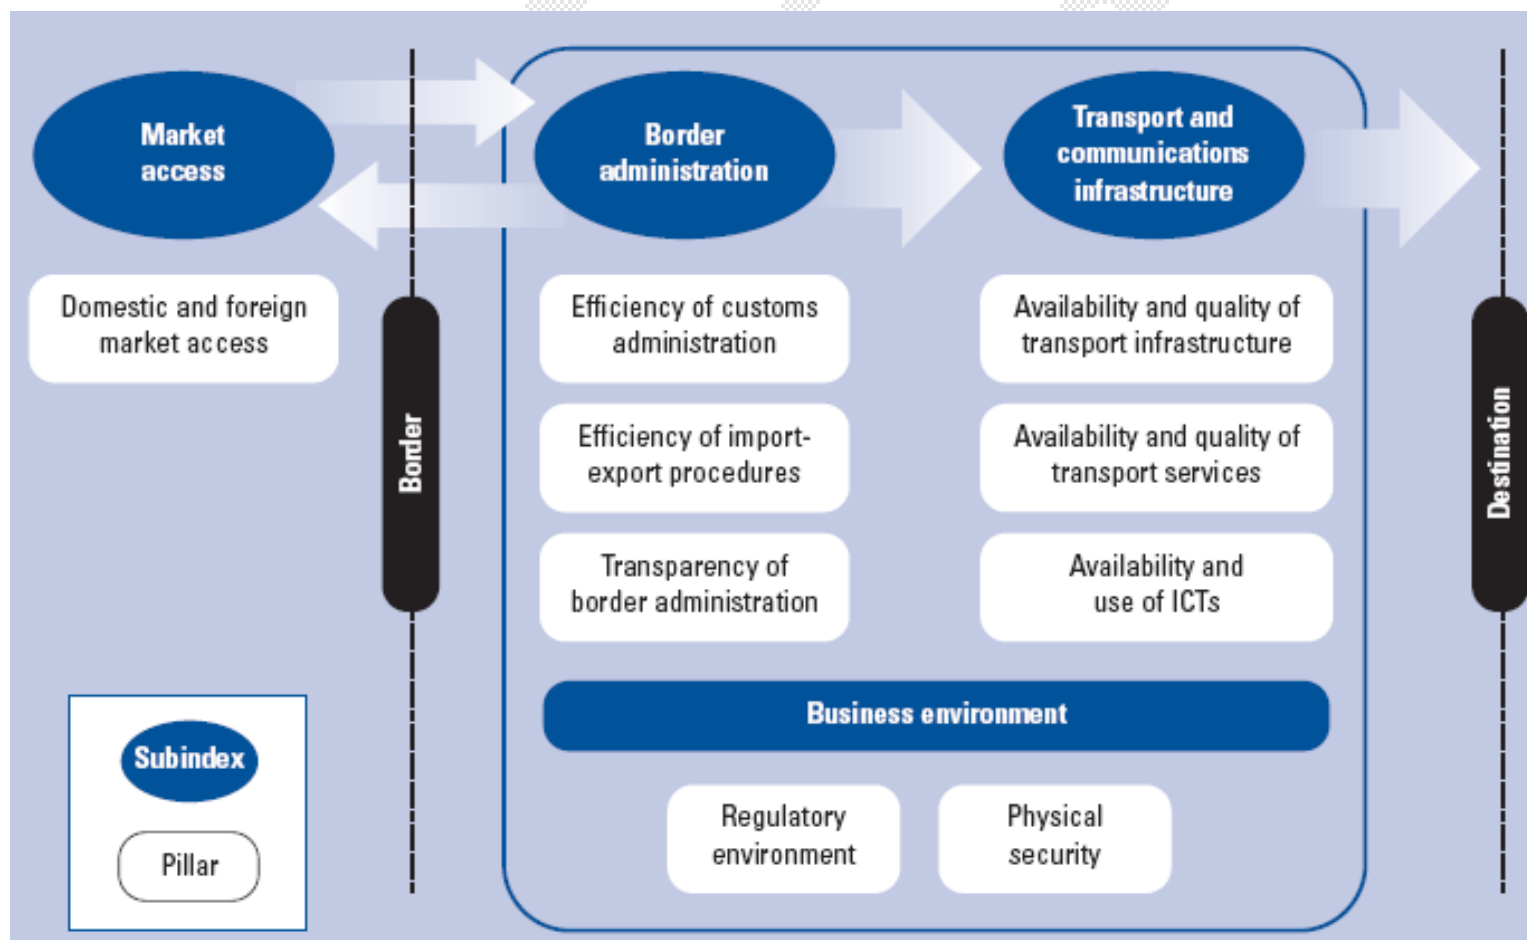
Market access

Border administration

Transport and communications infrastructure

Domestic and foreign market access

Border

Efficiency of customs administration

Efficiency of import-export procedures

Transparency of border administration

Availability and quality of transport infrastructure

Availability and quality of transport services

Availability and use of ICTs

Destination

Business environment

Regulatory environment

Physical security

Subindex

Pillar